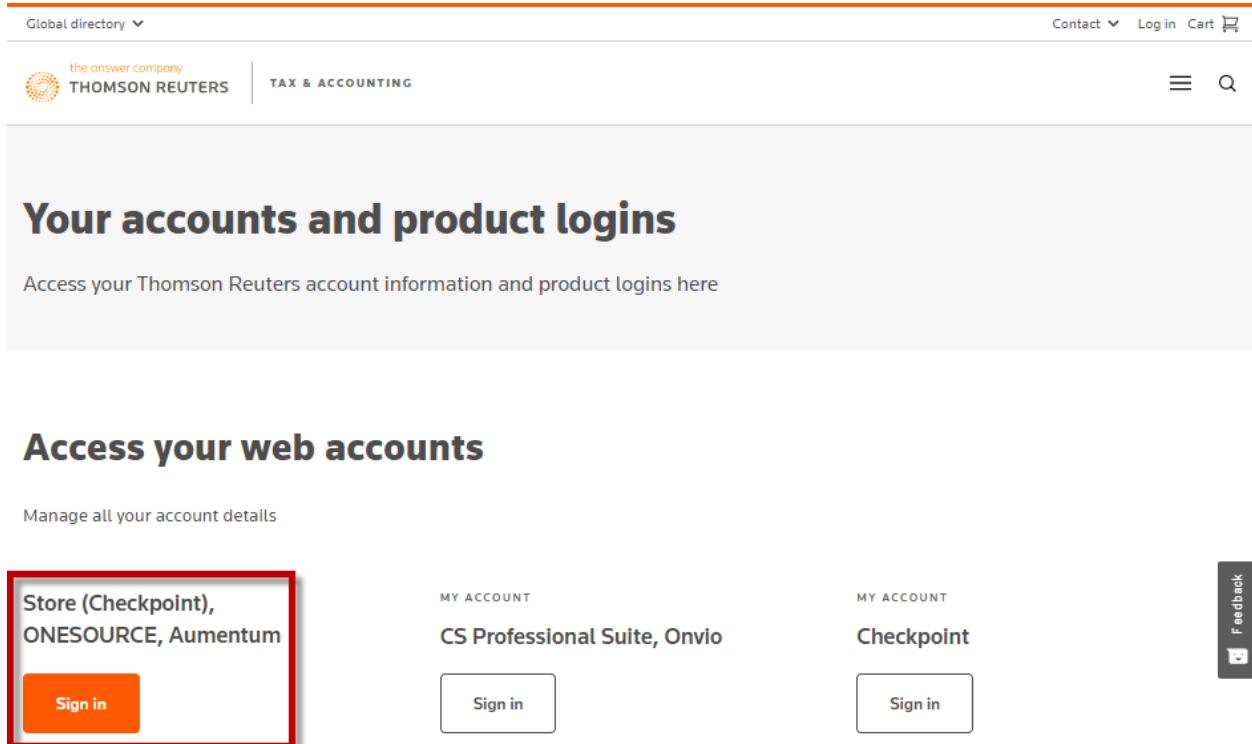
Global directory

Contact Log in Cart

the answer company
THOMSON REUTERS

TAX & ACCOUNTING

Your accounts and product logins

Access your Thomson Reuters account information and product logins here

Access your web accounts

Manage all your account details

Store (Checkpoint), ONESOURCE, Aumentum

Sign in

MY ACCOUNT

CS Professional Suite, Onvio

Sign in

MY ACCOUNT

Checkpoint

Sign in

Feedback